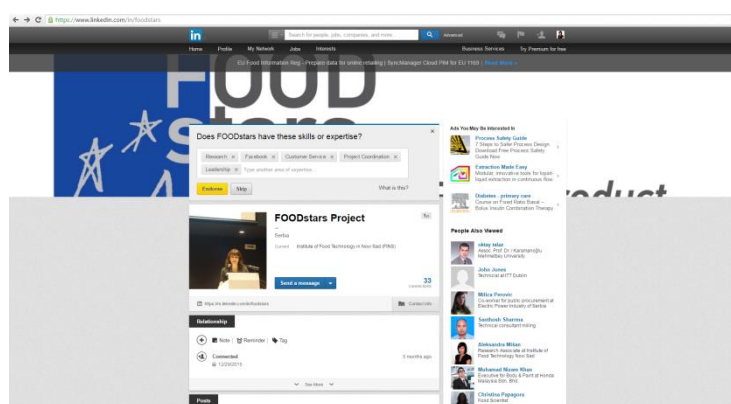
https://www.linkedin.com/in/foodstars

in

Search for people, jobs, companies, and more...

Advanced

Home Profile My Network Jobs Interests

Business Services Try Premium for free

EU Food Information Reg - Prepare data for online retailing | SyncManager Cloud PIM for EU 1169 | Read More »

FOOD

Does FOODstars have these skills or expertise?

Research × Facebook × Customer Service × Project Coordination × Leadership × Type another area of expertise...

Endorse Skip

What is this?

Ads You May Be Interested In

Process Safety Guide
7 Steps to Safer Process Design Download Free Process Safety Guide Now

Extraction Made Easy
Modular, innovative tools for liquid-liquid extraction in continuous flow

Diabetes - primary care
Course on Food Ratio Based – Bolus Insulin Combination Therapy

FOODstars Project

Serbia

Current Institute of Food Technology in Novi Sad (FINS)

Send a message

33
connections

https://rs.linkedin.com/in/foodstars

Contact Info

Relationship

Note | Reminder | Tag

Connected
12/30/2015

3 months ago

See More

People Also Viewed

oktay tolar
Assoc. Prof. Dr. / Karamanoğlu Mehmetbey University

John Jones
Technical at IT Dublin

Milica Pesovic
Co-worker for public procurement at Electric Power Industry of Serbia

Santhosh Sharma
Technical consultant mining

Aleksandra Milas
Research Associate at Institute of Food Technology Novi Sad

Muhamad Nizam Khan
Executive for Body & Paint at Honda Malaysia Sdn. Bhd.

Christina Papagora
Food Scientist

Posts